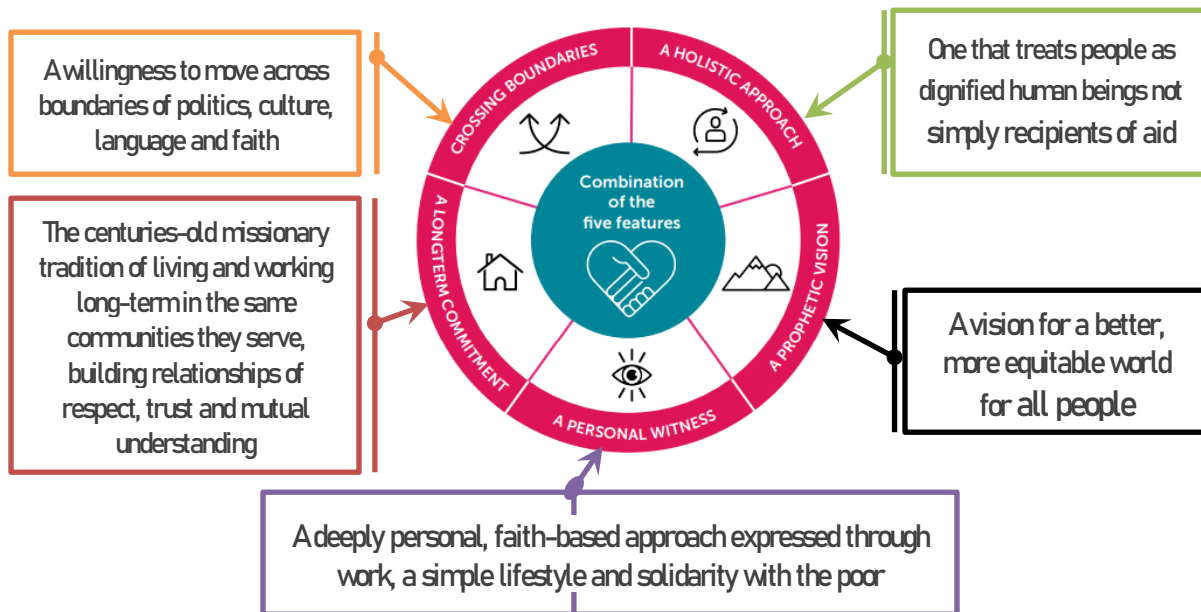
A willingness to move across boundaries of politics, culture, language and faith

CROSSING BOUNDARIES

A HOLISTIC APPROACH

One that treats people as dignified human beings not simply recipients of aid

The centuries-old missionary tradition of living and working long-term in the same communities they serve, building relationships of respect, trust and mutual understanding

A LONGTERM COMMITMENT

Combination of the five features

A PROPHETIC VISION

A vision for a better, more equitable world for all people

A PERSONAL WITNESS

A deeply personal, faith-based approach expressed through work, a simple lifestyle and solidarity with the poor